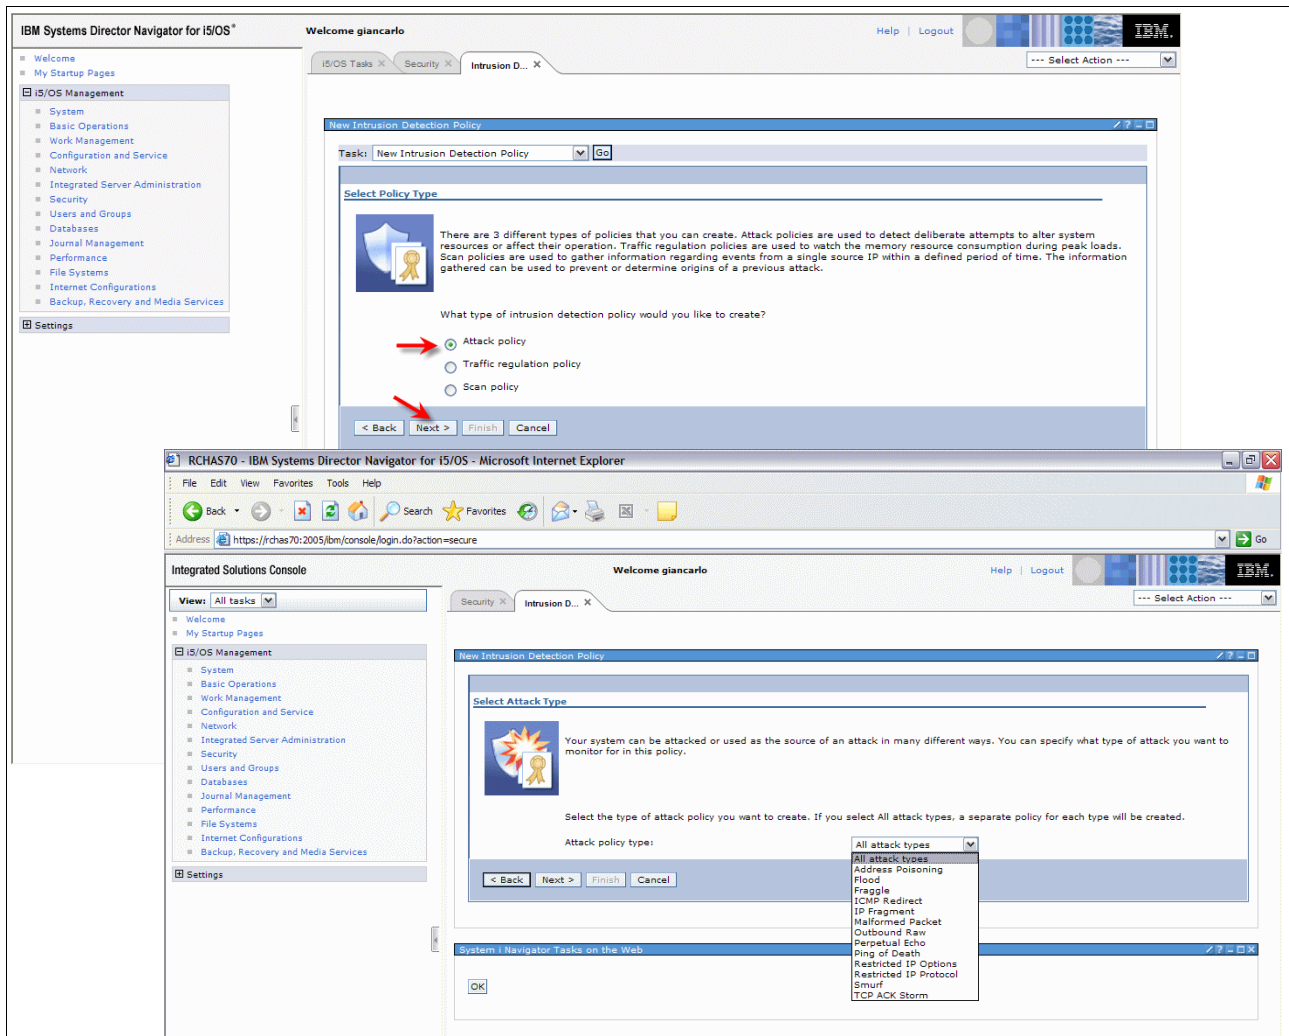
IBM Systems Director Navigator for i5/OS®

Welcome giancarlo

Help | Logout

IBM.

Welcome
My Startup Pages

i5/OS Management

System
Basic Operations
Work Management
Configuration and Service
Network
Integrated Server Administration
Security
Users and Groups
Databases
Journal Management
Performance
File Systems
Internet Configurations
Backup, Recovery and Media Services

Settings

i5/OS Tasks | Security | Intrusion D...

--- Select Action ---

New Intrusion Detection Policy

Task: New Intrusion Detection Policy Go

Select Policy Type

There are 3 different types of policies that you can create. Attack policies are used to detect deliberate attempts to alter system resources or affect their operation. Traffic regulation policies are used to watch the memory resource consumption during peak loads. Scan policies are used to gather information regarding events from a single source IP within a defined period of time. The information gathered can be used to prevent or determine origins of a previous attack.

What type of intrusion detection policy would you like to create?

Attack policy
Traffic regulation policy
Scan policy

< Back | Next > | Finish | Cancel

RCHAS70 - IBM Systems Director Navigator for i5/OS - Microsoft Internet Explorer

File Edit View Favorites Tools Help

Back | Search | Favorites

Address https://rchas70:2005/ibm/console/login.do?action=secure Go

Integrated Solutions Console

Welcome giancarlo

Help | Logout

IBM.

View: All tasks

Welcome
My Startup Pages

i5/OS Management

System
Basic Operations
Work Management
Configuration and Service
Network
Integrated Server Administration
Security
Users and Groups
Databases
Journal Management
Performance
File Systems
Internet Configurations
Backup, Recovery and Media Services

Settings

Security | Intrusion D...

--- Select Action ---

New Intrusion Detection Policy

Select Attack Type

Your system can be attacked or used as the source of an attack in many different ways. You can specify what type of attack you want to monitor for in this policy.

Select the type of attack policy you want to create. If you select All attack types, a separate policy for each type will be created.

Attack policy type: All attack types

All attack types
Address Poisoning
Flood
Fraggle
ICMP Redirect
IP Fragment
Malformed Packet
Outbound Raw
Perpetual Echo
Ping of Death
Restricted IP Options
Restricted IP Protocol
Smurf
TCP ACK Storm

< Back | Next > | Finish | Cancel

System i Navigator Tasks on the Web

OK